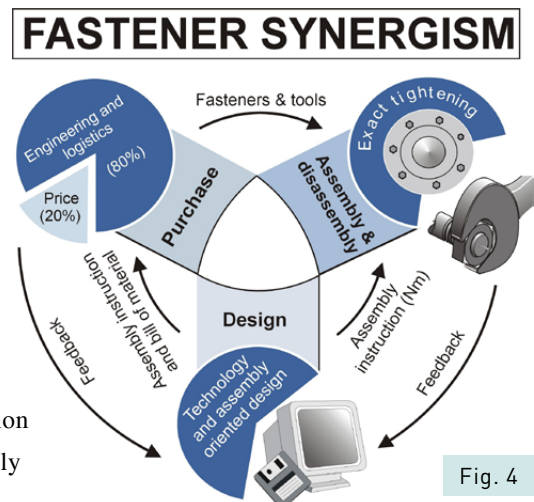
FASTENER SYNERGISM

Fasteners & tools

Engineering and logistics (80%)

Price (20%)

Exact tightening

Purchase

Assembly & disassembly

Assembly instruction and bill of material

Design

Assembly instruction (Nm)

Feedback

Feedback

Technology and assembly oriented design

on

ly

Fig. 4